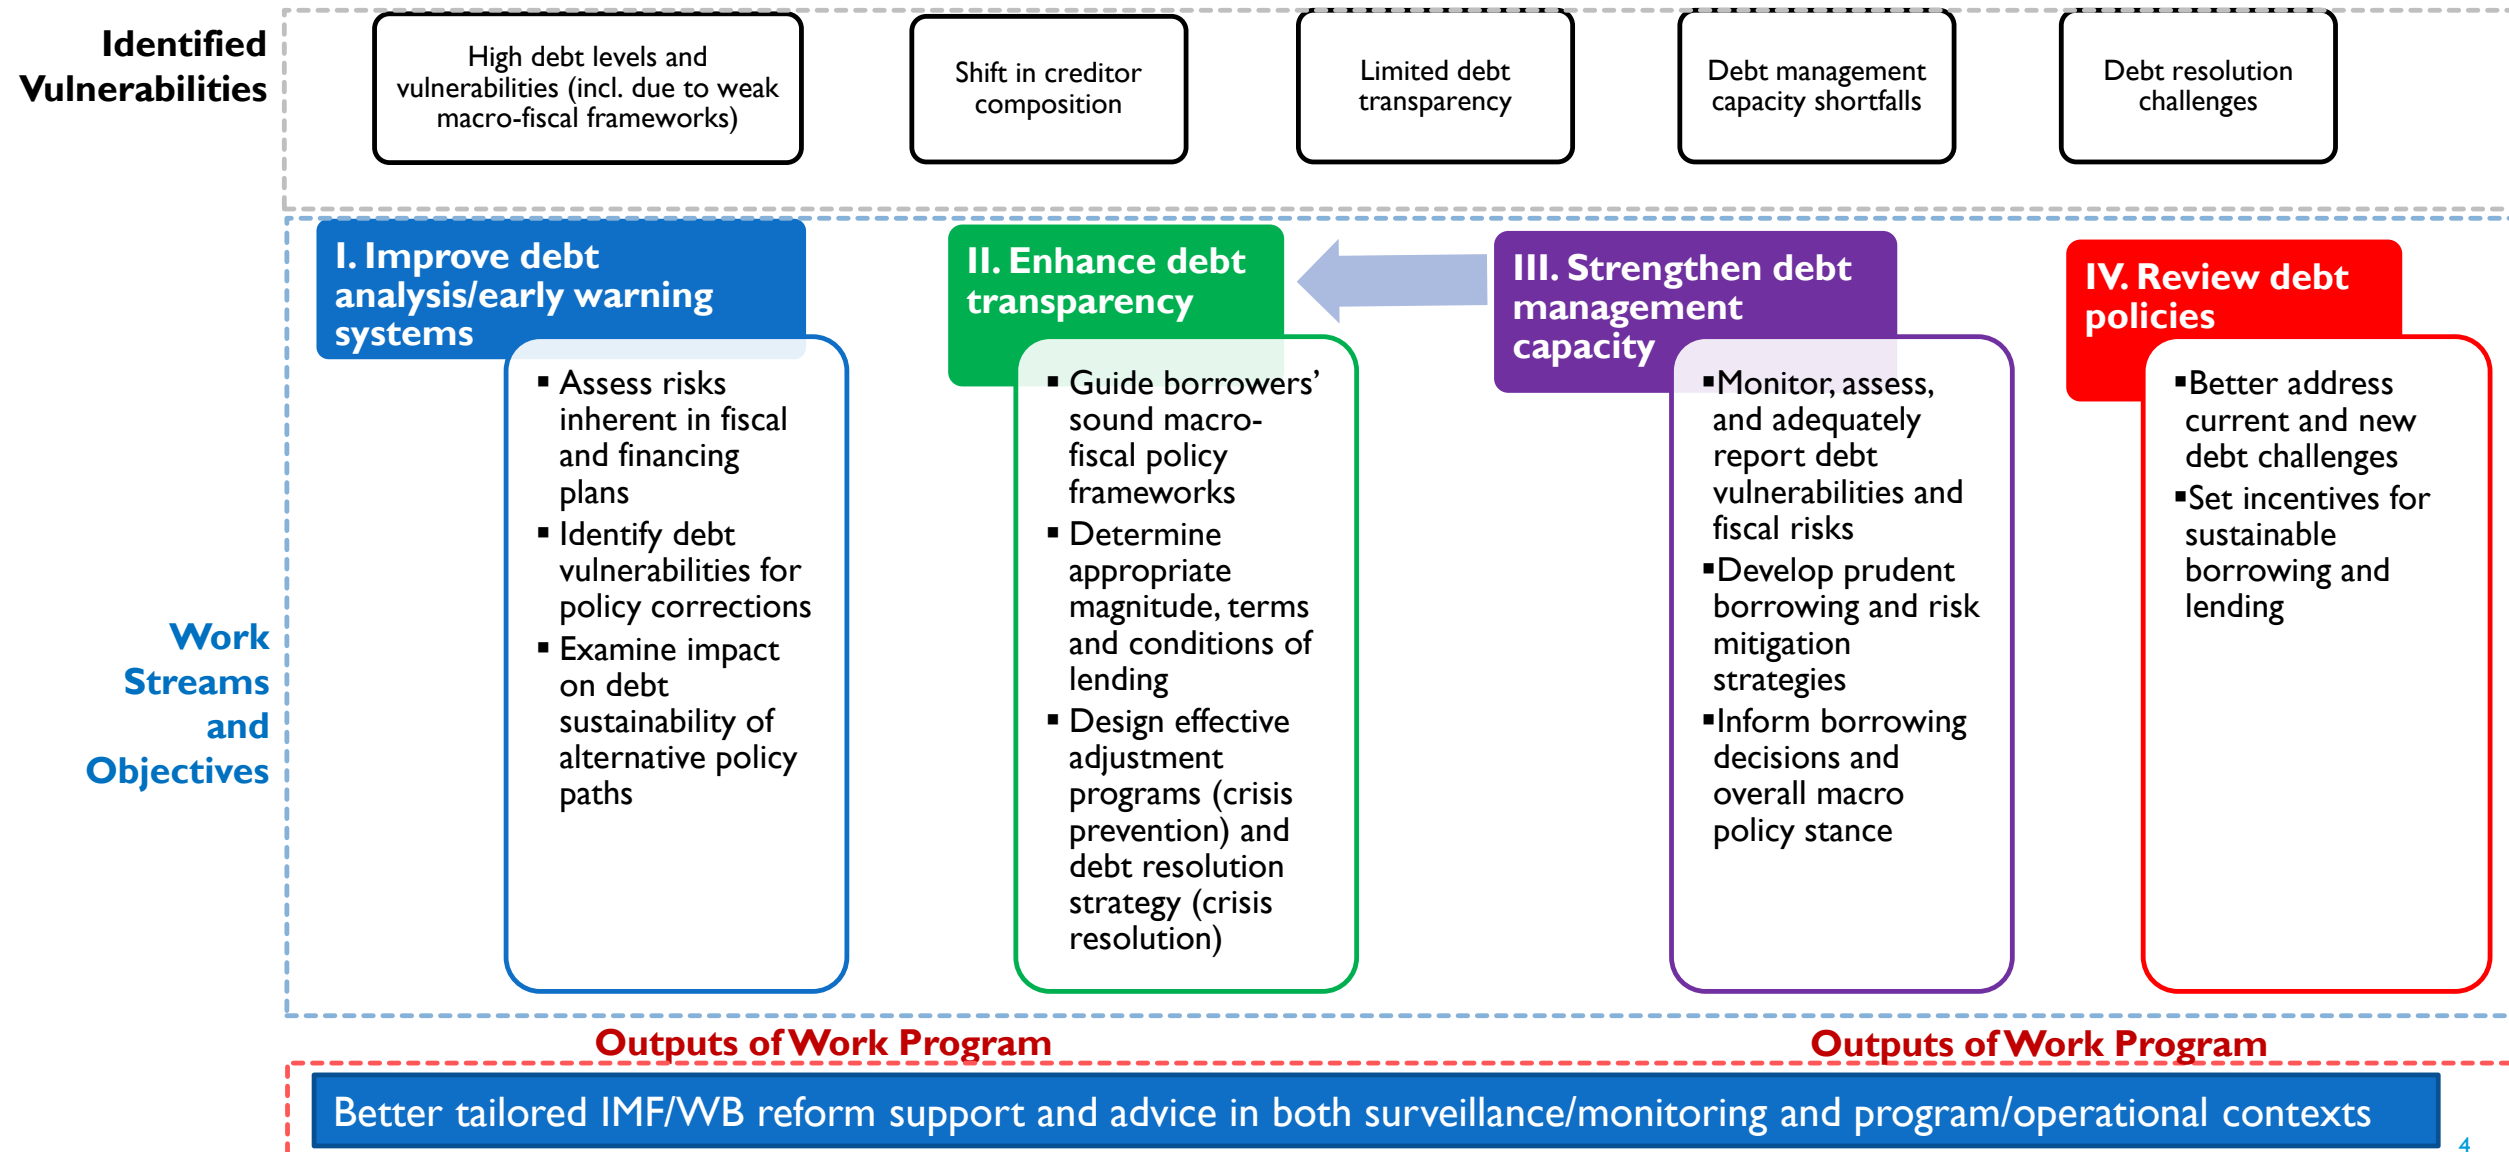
Identified Vulnerabilities

High debt levels and vulnerabilities (incl. due to weak macro-fiscal frameworks)

Shift in creditor composition

Limited debt transparency

Debt management capacity shortfalls

Debt resolution challenges

Work Streams and Objectives

I. Improve debt analysis/early warning systems

▪ Assess risks inherent in fiscal and financing plans
▪ Identify debt vulnerabilities for policy corrections
▪ Examine impact on debt sustainability of alternative policy paths

II. Enhance debt transparency

▪ Guide borrowers' sound macro-fiscal policy frameworks
▪ Determine appropriate magnitude, terms and conditions of lending
▪ Design effective adjustment programs (crisis prevention) and debt resolution strategy (crisis resolution)

III. Strengthen debt management capacity

▪Monitor, assess, and adequately report debt vulnerabilities and fiscal risks
▪Develop prudent borrowing and risk mitigation strategies
▪Inform borrowing decisions and overall macro policy stance

IV. Review debt policies

▪Better address current and new debt challenges
▪Set incentives for sustainable borrowing and lending

Outputs of Work Program

Outputs of Work Program

Better tailored IMF/WB reform support and advice in both surveillance/monitoring and program/operational contexts

4